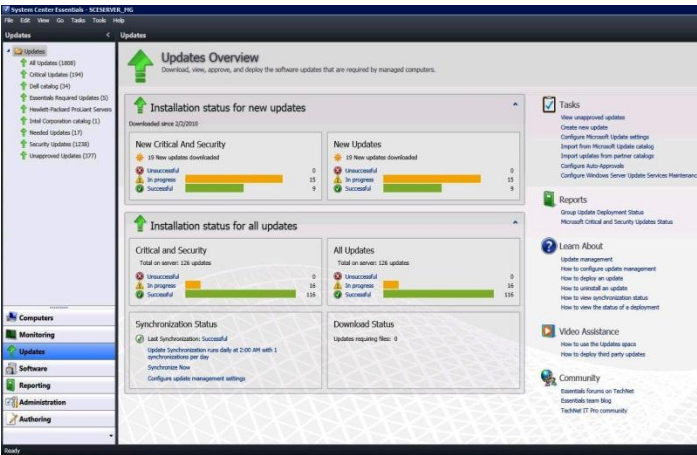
System Center Essentials - SCESERVER_HG

File Edit View Go Tasks Tools Help

Updates

Updates

Updates
All Updates (1808)
Critical Updates (194)
Dell catalog (34)
Essentials Required Updates (5)
Hewlett-Packard ProLiant Servers
Intel Corporation catalog (1)
Needed Updates (17)
Security Updates (1238)
Unapproved Updates (377)

Computers
Monitoring
Updates
Software
Reporting
Administration
Authoring

Updates Overview
Download, view, approve, and deploy the software updates that are required by managed computers.

Installation status for new updates
Downloaded since 2/2/2010

New Critical And Security
19 New updates downloaded
Unsuccessful 0
In progress 15
Successful 9

New Updates
19 New updates downloaded
Unsuccessful 0
In progress 15
Successful 9

Installation status for all updates

Critical and Security
Total on server: 126 updates
Unsuccessful 0
In progress 16
Successful 116

All Updates
Total on server: 126 updates
Unsuccessful 0
In progress 16
Successful 116

Synchronization Status
Last Synchronization: Successful
Update Synchronization runs daily at 2:00 AM with 1 synchronizations per day
Synchronize Now
Configure update management settings

Download Status
Updates requiring files: 0

Tasks
View unapproved updates
Create new update
Configure Microsoft Update settings
Import from Microsoft Update catalog
Import updates from partner catalogs
Configure Auto-Approvals
Configure Windows Server Update Services Maintenance

Reports
Group Update Deployment Status
Microsoft Critical and Security Updates Status

Learn About
Update management
How to configure update management
How to deploy an update
How to uninstall an update
How to view synchronization status
How to view the status of a deployment

Video Assistance
How to use the Updates space
How to deploy third party updates

Community
Essentials forums on TechNet
Essentials team blog
TechNet IT Pro community

Ready